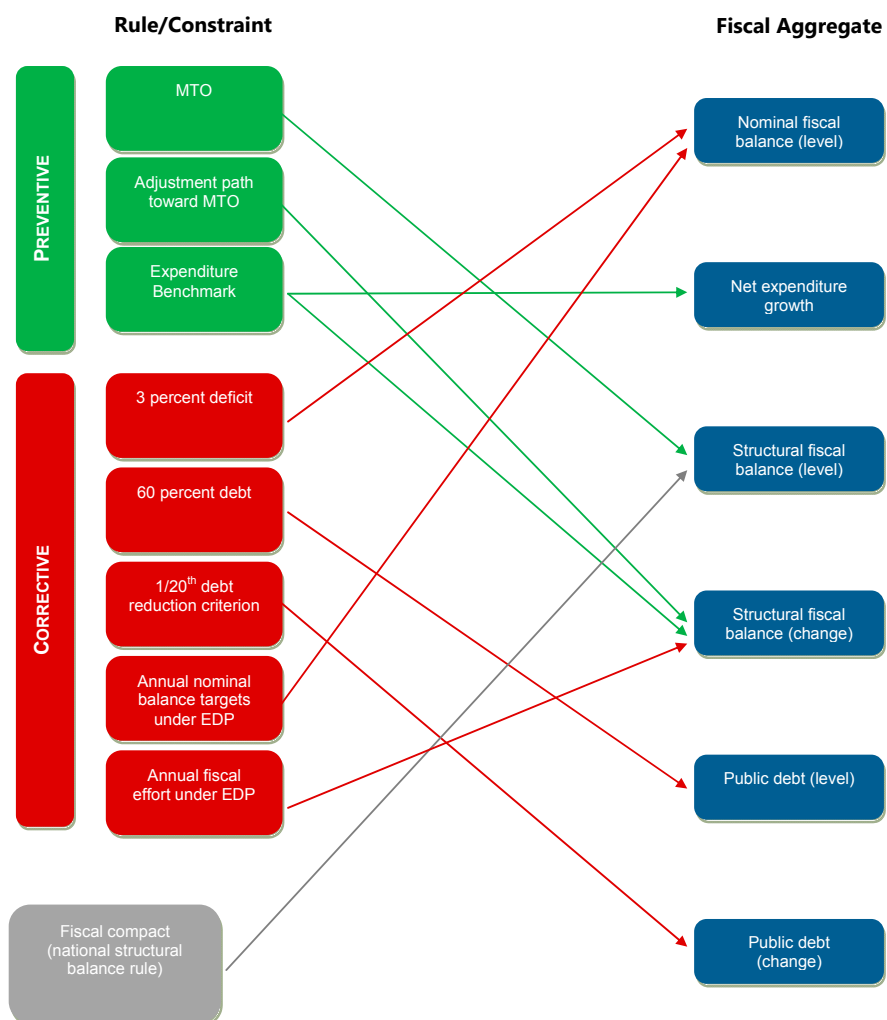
Rule/Constraint

Fiscal Aggregate

PREVENTIVE

MTO

Adjustment path toward MTO

Expenditure Benchmark

CORRECTIVE

3 percent deficit

60 percent debt

$1/20^{th}$ debt reduction criterion

Annual nominal balance targets under EDP

Annual fiscal effort under EDP

Fiscal compact (national structural balance rule)

Nominal fiscal balance (level)

Net expenditure growth

Structural fiscal balance (level)

Structural fiscal balance (change)

Public debt (level)

Public debt (change)